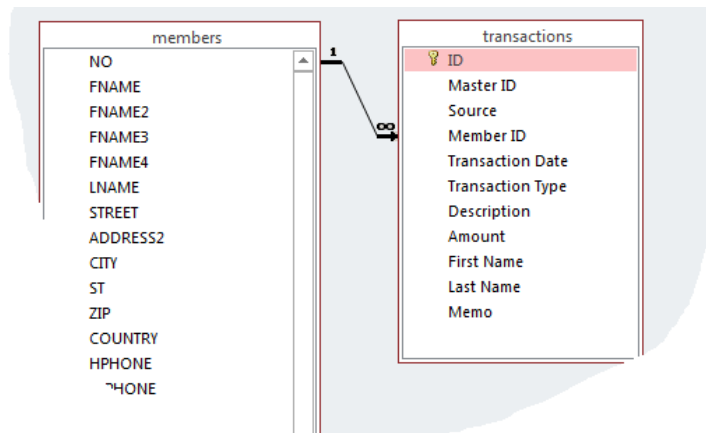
members

NO
FNAME
FNAME2
FNAME3
FNAME4
LNAME
STREET
ADDRESS2
CITY
ST
ZIP
COUNTRY
HPHONE
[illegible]PHONE

1

∞

transactions

ID
Master ID
Source
Member ID
Transaction Date
Transaction Type
Description
Amount
First Name
Last Name
Memo